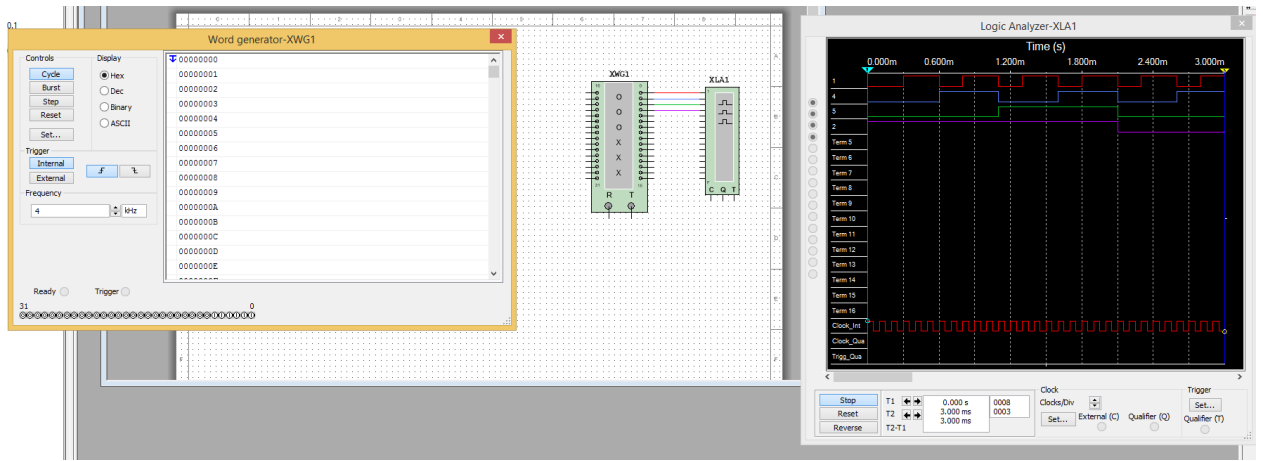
0.1

Word generator-XWG1

Controls
Cycle
Burst
Step
Reset
Set...

Display
Hex
Dec
Binary
ASCII

Trigger
Internal
External

Frequency
4 kHz

00000000
00000001
00000002
00000003
00000004
00000005
00000006
00000007
00000008
00000009
0000000A
0000000B
0000000C
0000000D
0000000E

Ready
Trigger

31
0

XWG1
O
O
O
X
X
X
R T

XLA1
C Q T

Logic Analyzer-XLA1

Time (s)
0.000m
0.600m
1.200m
1.800m
2.400m
3.000m

1
4
5
2
Term 5
Term 6
Term 7
Term 8
Term 9
Term 10
Term 11
Term 12
Term 13
Term 14
Term 15
Term 16
Clock_Int
Clock_Qua
Trigg_Qua

Stop
Reset
Reverse

T1
T2
T2-T1
0.000 s
3.000 ms
3.000 ms
0008
0003

Clock
Clocks/Div
1
Set...
External (C)
Qualifier (Q)

Trigger
Set...
Qualifier (T)